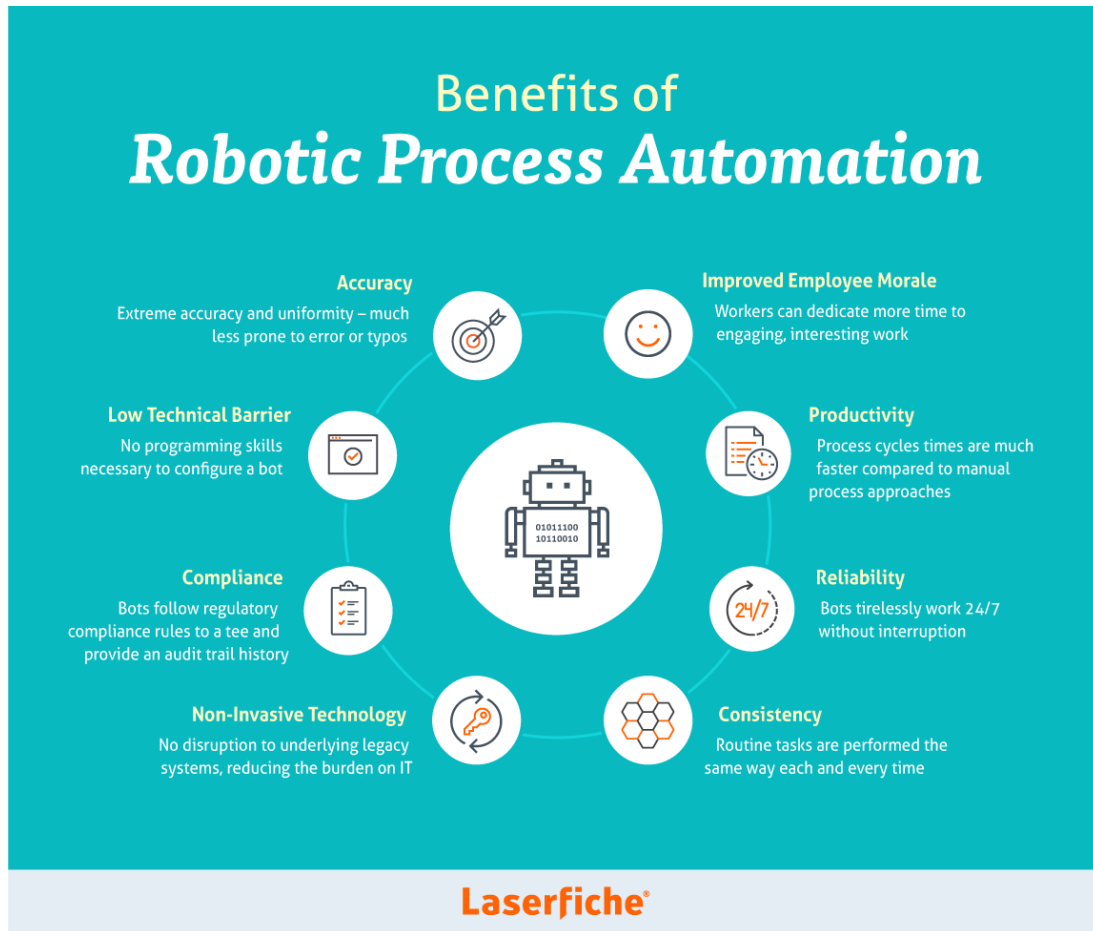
Benefits of
Robotic Process Automation

Accuracy
Extreme accuracy and uniformity – much less prone to error or typos

Improved Employee Morale
Workers can dedicate more time to engaging, interesting work

Low Technical Barrier
No programming skills necessary to configure a bot

Productivity
Process cycles times are much faster compared to manual process approaches

01011100
10110010

Compliance
Bots follow regulatory compliance rules to a tee and provide an audit trail history

Reliability
24/7
Bots tirelessly work 24/7 without interruption

Non-Invasive Technology
No disruption to underlying legacy systems, reducing the burden on IT

Consistency
Routine tasks are performed the same way each and every time

Laserfiche®